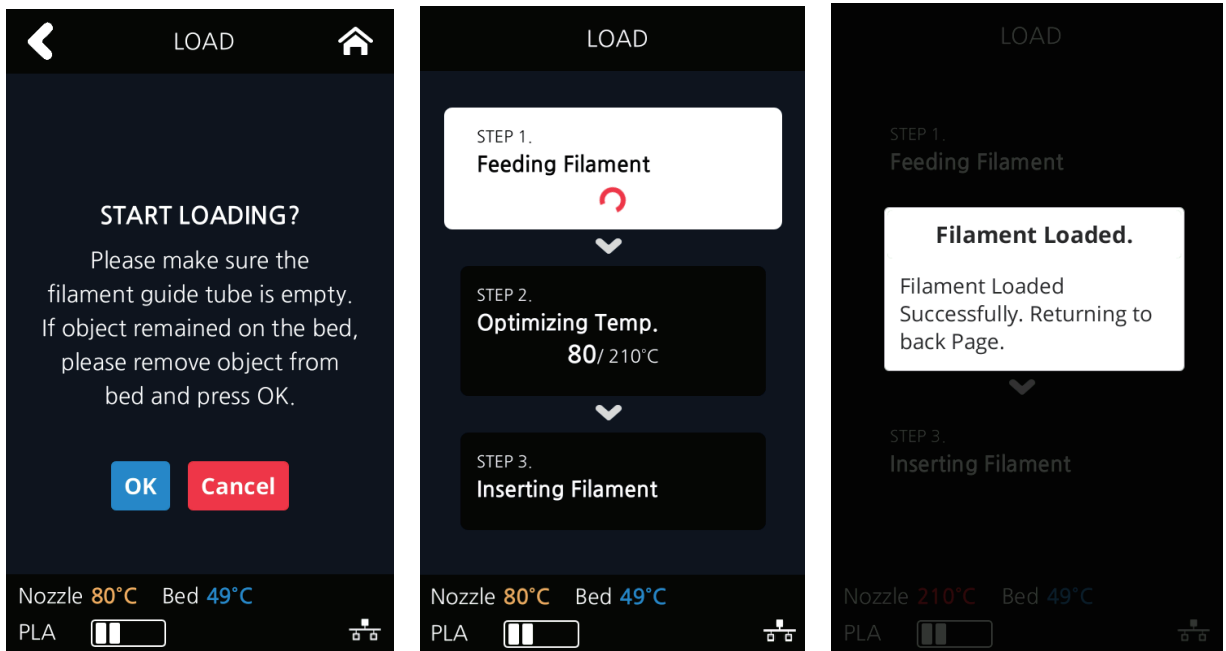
LOAD

START LOADING?

Please make sure the filament guide tube is empty. If object remained on the bed, please remove object from bed and press OK.

OK Cancel

Nozzle 80°C Bed 49°C

PLA

LOAD

STEP 1.
Feeding Filament

STEP 2.
Optimizing Temp.
80/ 210°C

STEP 3.
Inserting Filament

Nozzle 80°C Bed 49°C

PLA

LOAD

STEP 1.
Feeding Filament

Filament Loaded.

Filament Loaded Successfully. Returning to back Page.

STEP 3.
Inserting Filament

Nozzle 210°C Bed 49°C

PLA